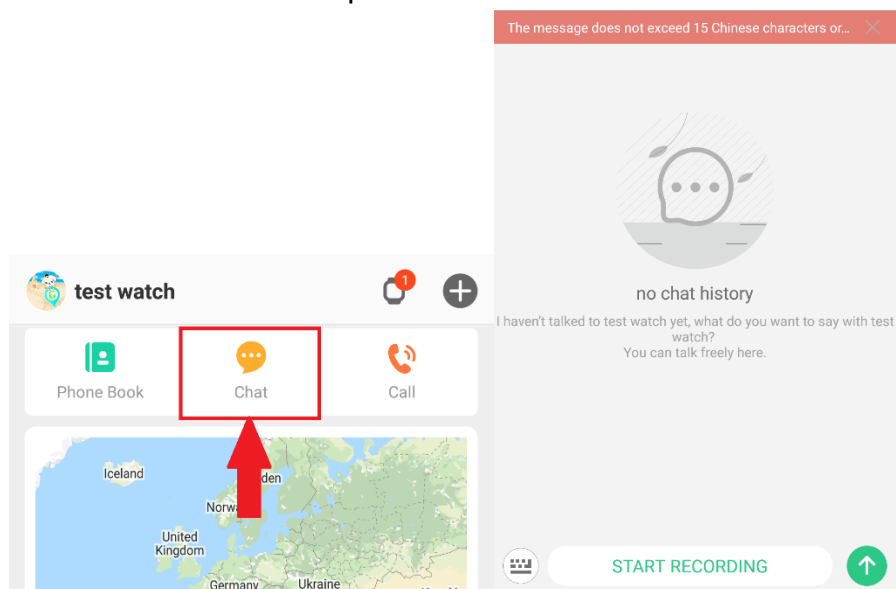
test watch

1

Phone Book

Chat

Call

Iceland

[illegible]den

Norwa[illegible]

United Kingdom

Germany

Ukraine

The message does not exceed 15 Chinese characters or...

no chat history

I haven't talked to test watch yet, what do you want to say with test watch?
You can talk freely here.

START RECORDING